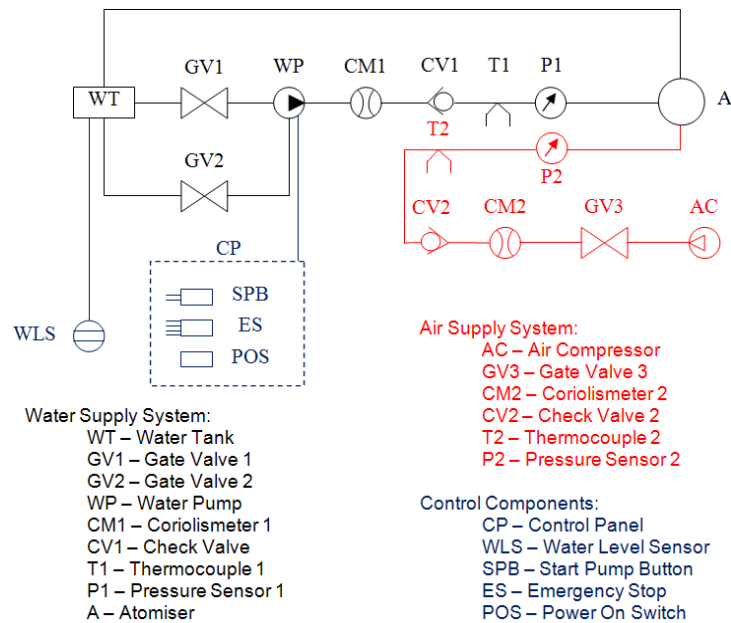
WT
GV1
WP
CM1
CV1
T1
P1
A
GV2
T2
P2
CV2
CM2
GV3
AC
CP
SPB
ES
POS
WLS

Air Supply System:
AC – Air Compressor
GV3 – Gate Valve 3
CM2 – Coriolismeter 2
CV2 – Check Valve 2
T2 – Thermocouple 2
P2 – Pressure Sensor 2

Water Supply System:
WT – Water Tank
GV1 – Gate Valve 1
GV2 – Gate Valve 2
WP – Water Pump
CM1 – Coriolismeter 1
CV1 – Check Valve
T1 – Thermocouple 1
P1 – Pressure Sensor 1
A – Atomiser

Control Components:
CP – Control Panel
WLS – Water Level Sensor
SPB – Start Pump Button
ES – Emergency Stop
POS – Power On Switch